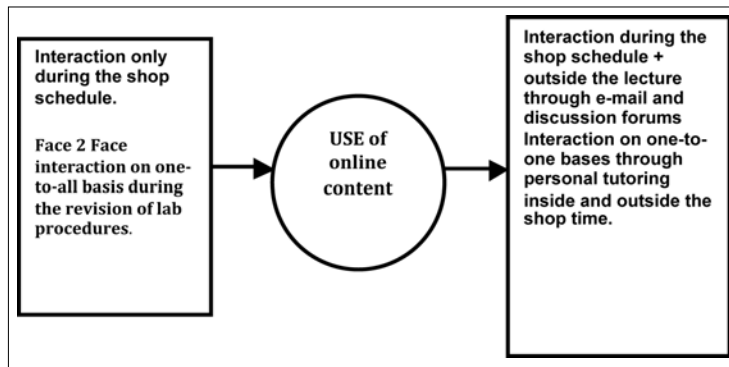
Interaction only during the shop schedule.

Face 2 Face interaction on one-to-all basis during the revision of lab procedures.

USE of online content

Interaction during the shop schedule + outside the lecture through e-mail and discussion forums Interaction on one-to-one bases through personal tutoring inside and outside the shop time.